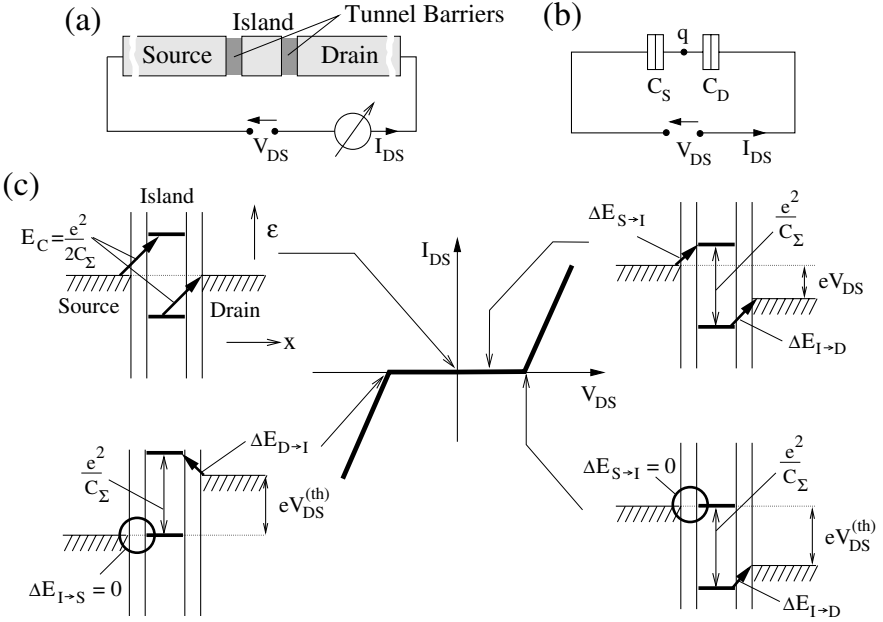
(a)
Island
Tunnel Barriers
Source
Drain
$V_{DS}$
$I_{DS}$

(b)
q
$C_S$
$C_D$
$V_{DS}$
$I_{DS}$

(c)
Island
$E_C = \frac{e^2}{2C_\Sigma}$
ε
Source
Drain
x
$I_{DS}$
$V_{DS}$
$\Delta E_{S \to I}$
$\frac{e^2}{C_\Sigma}$
$eV_{DS}$
$\Delta E_{I \to D}$
$\frac{e^2}{C_\Sigma}$
$\Delta E_{D \to I}$
$eV_{DS}^{(th)}$
$\Delta E_{I \to S} = 0$
$\Delta E_{S \to I} = 0$
$\frac{e^2}{C_\Sigma}$
$eV_{DS}^{(th)}$
$\Delta E_{I \to D}$